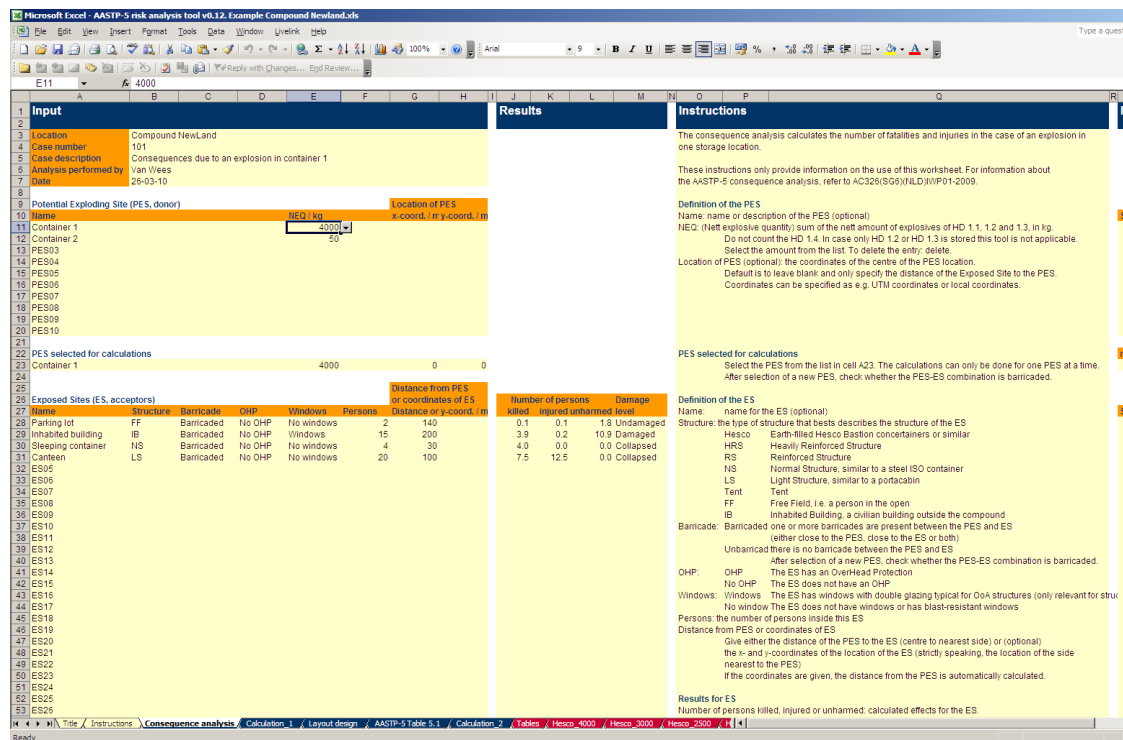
Microsoft Excel - AASTP-5 risk analysis tool v0.12. Example Compound Newland.xls

File Edit View Insert Format Tools Data Window Livelink Help

Type a quest

100% Arial 9 B I U

Reply with Changes... End Review...

E11 fx 4000

| | A | B | C | D | E | F | G | H | I | J | K | L | M | N | O | P | Q | R |
|---|---|---|---|---|---|---|---|---|---|---|---|---|---|---|---|---|---|---|
| 1 | Input | | | | | | | | | Results | | | | | Instructions | | | |

Location: Compound NewLand
Case number: 101
Case description: Consequences due to an explosion in container 1
Analysis performed by: Van Wees
Date: 26-03-10

Potential Exploding Site (PES, donor)

| Name | NEQ / kg | Location of PES x-coord. / m | y-coord. / m |
|---|---|---|---|
| Container 1 | 4000 | | |
| Container 2 | 50 | | |
| PES03 | | | |
| PES04 | | | |
| PES05 | | | |
| PES06 | | | |
| PES07 | | | |
| PES08 | | | |
| PES09 | | | |
| PES10 | | | |

PES selected for calculations

| Container 1 | 4000 | 0 | 0 |
|---|---|---|---|

Exposed Sites (ES, acceptors)

| Name | Structure | Barricade | OHP | Windows | Persons | Distance from PES or coordinates of ES Distance or x-coord. / m | y-coord. / m | Number of persons killed | injured | unharmed | Damage level |
|---|---|---|---|---|---|---|---|---|---|---|---|
| Parking lot | FF | Barricaded | No OHP | No windows | 2 | 140 | | 0.1 | 0.1 | 1.8 | Undamaged |
| Inhabited building | IB | Barricaded | No OHP | Windows | 15 | 200 | | 3.9 | 0.2 | 10.9 | Damaged |
| Sleeping container | NS | Barricaded | No OHP | No windows | 4 | 30 | | 4.0 | 0.0 | 0.0 | Collapsed |
| Canteen | LS | Barricaded | No OHP | No windows | 20 | 100 | | 7.5 | 12.5 | 0.0 | Collapsed |

ES05
ES06
ES07
ES08
ES09
ES10
ES11
ES12
ES13
ES14
ES15
ES16
ES17
ES18
ES19
ES20
ES21
ES22
ES23
ES24
ES25
ES26

The consequence analysis calculates the number of fatalities and injuries in the case of an explosion in one storage location.

These instructions only provide information on the use of this worksheet. For information about the AASTP-5 consequence analysis, refer to AC326(SG6)(NLD)WP01-2009.

Definition of the PES
Name: name or description of the PES (optional)
NEQ: (Nett explosive quantity) sum of the nett amount of explosives of HD 1.1, 1.2 and 1.3, in kg.
Do not count the HD 1.4. In case only HD 1.2 or HD 1.3 is stored this tool is not applicable.
Select the amount from the list. To delete the entry: delete.
Location of PES (optional): the coordinates of the centre of the PES location.
Default is to leave blank and only specify the distance of the Exposed Site to the PES.
Coordinates can be specified as e.g. UTM coordinates or local coordinates.

PES selected for calculations
Select the PES from the list in cell A23. The calculations can only be done for one PES at a time.
After selection of a new PES, check whether the PES-ES combination is barricaded.

Definition of the ES
Name: name for the ES (optional)
Structure: the type of structure that best describes the structure of the ES
Hesco Earth-filled Hesco Bastion concertainers or similar
HRS Heavily Reinforced Structure
RS Reinforced Structure
NS Normal Structure, similar to a steel ISO container
LS Light Structure, similar to a portacabin
Tent Tent
FF Free Field, i.e. a person in the open
IB Inhabited Building, a civilian building outside the compound
Barricade: Barricaded one or more barricades are present between the PES and ES
(either close to the PES, close to the ES or both)
Unbarricad there is no barricade between the PES and ES
After selection of a new PES, check whether the PES-ES combination is barricaded.
OHP: OHP The ES has an OverHead Protection
No OHP The ES does not have an OHP
Windows: Windows The ES has windows with double glazing typical for OoA structures (only relevant for struc
No window The ES does not have windows or has blast-resistant windows
Persons: the number of persons inside this ES
Distance from PES or coordinates of ES
Give either the distance of the PES to the ES (centre to nearest side) or (optional)
the x- and y-coordinates of the location of the ES (strictly speaking, the location of the side nearest to the PES)
If the coordinates are given, the distance from the PES is automatically calculated.

Results for ES
Number of persons killed, injured or unharmed: calculated effects for the ES.

Title / Instructions / Consequence analysis / Calculation_1 / Layout design / AASTP-5 Table 5.1 / Calculation_2 / Tables / Hesco_4000 / Hesco_3000 / Hesco_2500

Ready